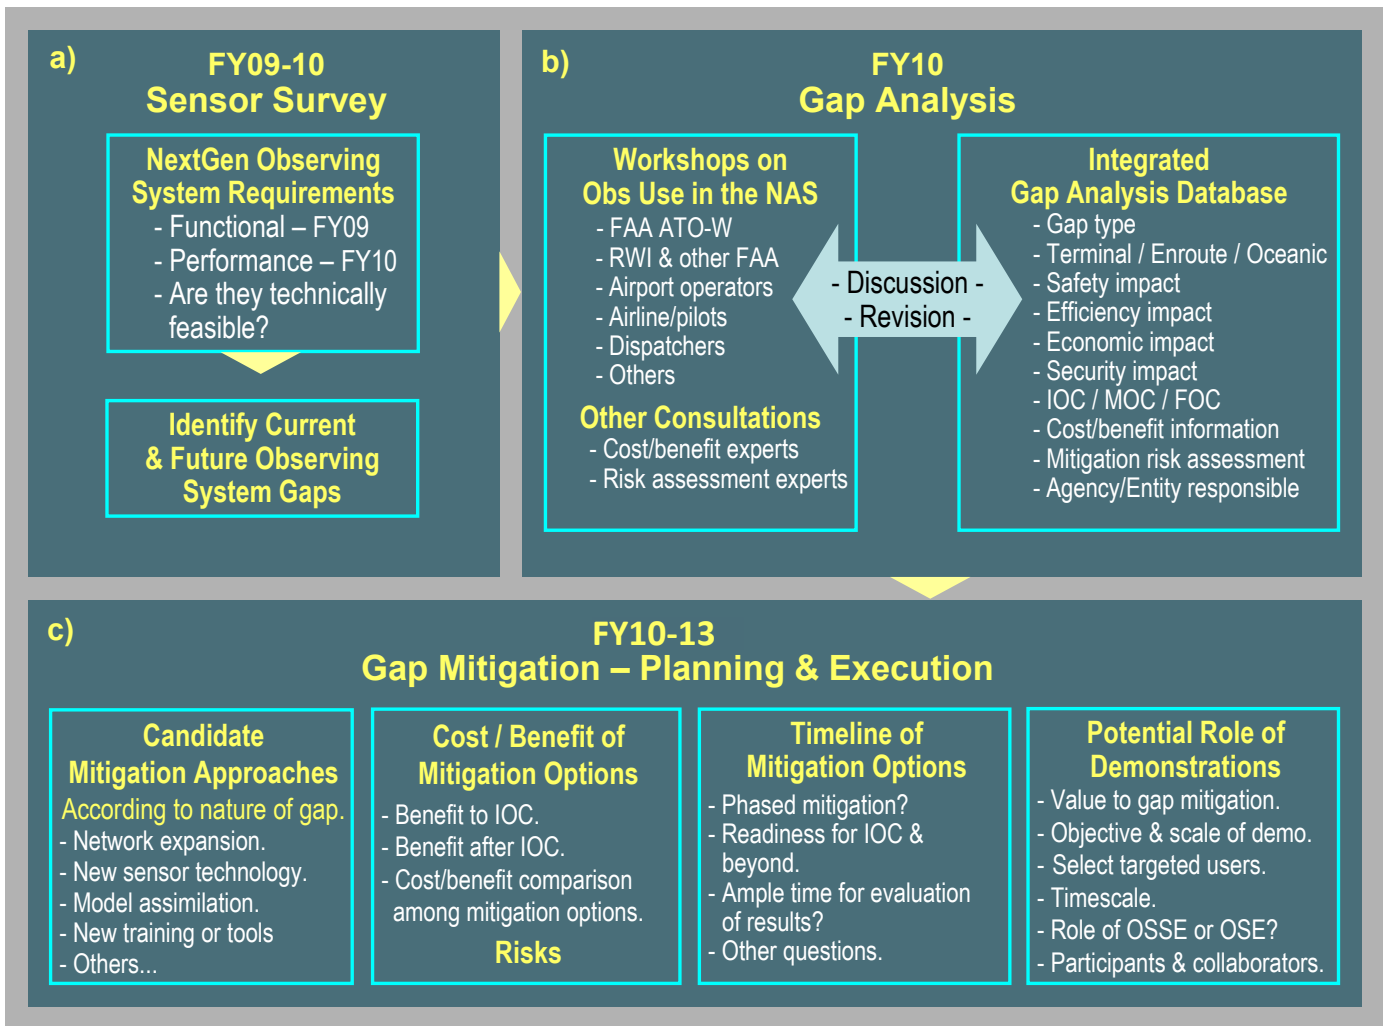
a)

FY09-10
Sensor Survey

NextGen Observing System Requirements
- Functional – FY09
- Performance – FY10
- Are they technically feasible?

Identify Current & Future Observing System Gaps

b)

FY10
Gap Analysis

Workshops on Obs Use in the NAS
- FAA ATO-W
- RWI & other FAA
- Airport operators
- Airline/pilots
- Dispatchers
- Others

Other Consultations
- Cost/benefit experts
- Risk assessment experts

- Discussion -
- Revision -

Integrated Gap Analysis Database
- Gap type
- Terminal / Enroute / Oceanic
- Safety impact
- Efficiency impact
- Economic impact
- Security impact
- IOC / MOC / FOC
- Cost/benefit information
- Mitigation risk assessment
- Agency/Entity responsible

c)

FY10-13
Gap Mitigation – Planning & Execution

Candidate Mitigation Approaches
According to nature of gap.
- Network expansion.
- New sensor technology.
- Model assimilation.
- New training or tools
- Others...

Cost / Benefit of Mitigation Options
- Benefit to IOC.
- Benefit after IOC.
- Cost/benefit comparison among mitigation options.
Risks

Timeline of Mitigation Options
- Phased mitigation?
- Readiness for IOC & beyond.
- Ample time for evaluation of results?
- Other questions.

Potential Role of Demonstrations
- Value to gap mitigation.
- Objective & scale of demo.
- Select targeted users.
- Timescale.
- Role of OSSE or OSE?
- Participants & collaborators.